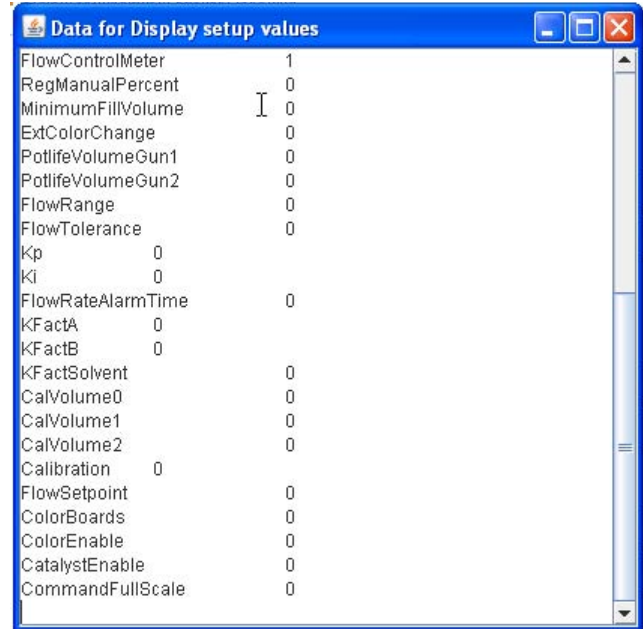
Data for Display setup values

FlowControlMeter 1
RegManualPercent 0
MinimumFillVolume 0
ExtColorChange 0
PotlifeVolumeGun1 0
PotlifeVolumeGun2 0
FlowRange 0
FlowTolerance 0
Kp 0
Ki 0
FlowRateAlarmTime 0
KFactA 0
KFactB 0
KFactSolvent 0
CalVolume0 0
CalVolume1 0
CalVolume2 0
Calibration 0
FlowSetpoint 0
ColorBoards 0
ColorEnable 0
CatalystEnable 0
CommandFullScale 0